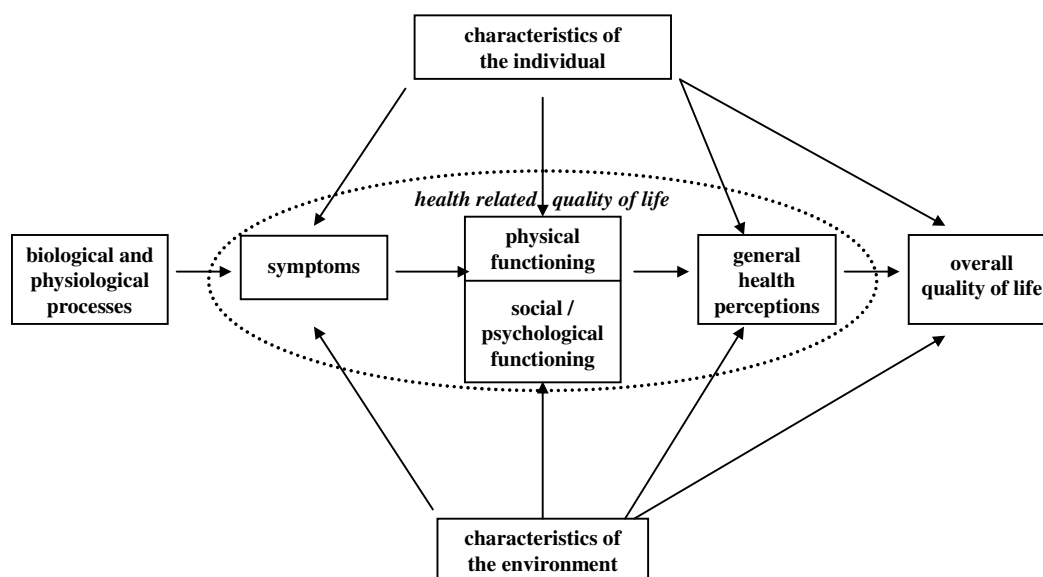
characteristics of the individual

health related quality of life

biological and physiological processes

symptoms

physical functioning

social / psychological functioning

general health perceptions

overall quality of life

characteristics of the environment